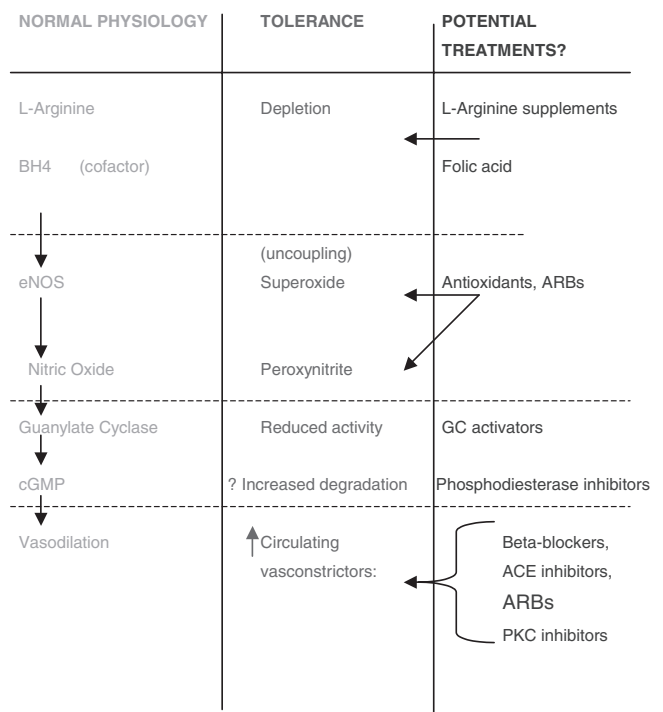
| NORMAL PHYSIOLOGY | TOLERANCE | POTENTIAL TREATMENTS? |
|---|---|---|
| L-Arginine | Depletion | L-Arginine supplements |
| BH4 (cofactor) | | Folic acid |
| eNOS | (uncoupling) Superoxide | Antioxidants, ARBs |
| Nitric Oxide | Peroxynitrite | |
| Guanylate Cyclase | Reduced activity | GC activators |
| cGMP | ? Increased degradation | Phosphodiesterase inhibitors |
| Vasodilation | Circulating vasconstrictors: | Beta-blockers, ACE inhibitors, ARBs, PKC inhibitors |